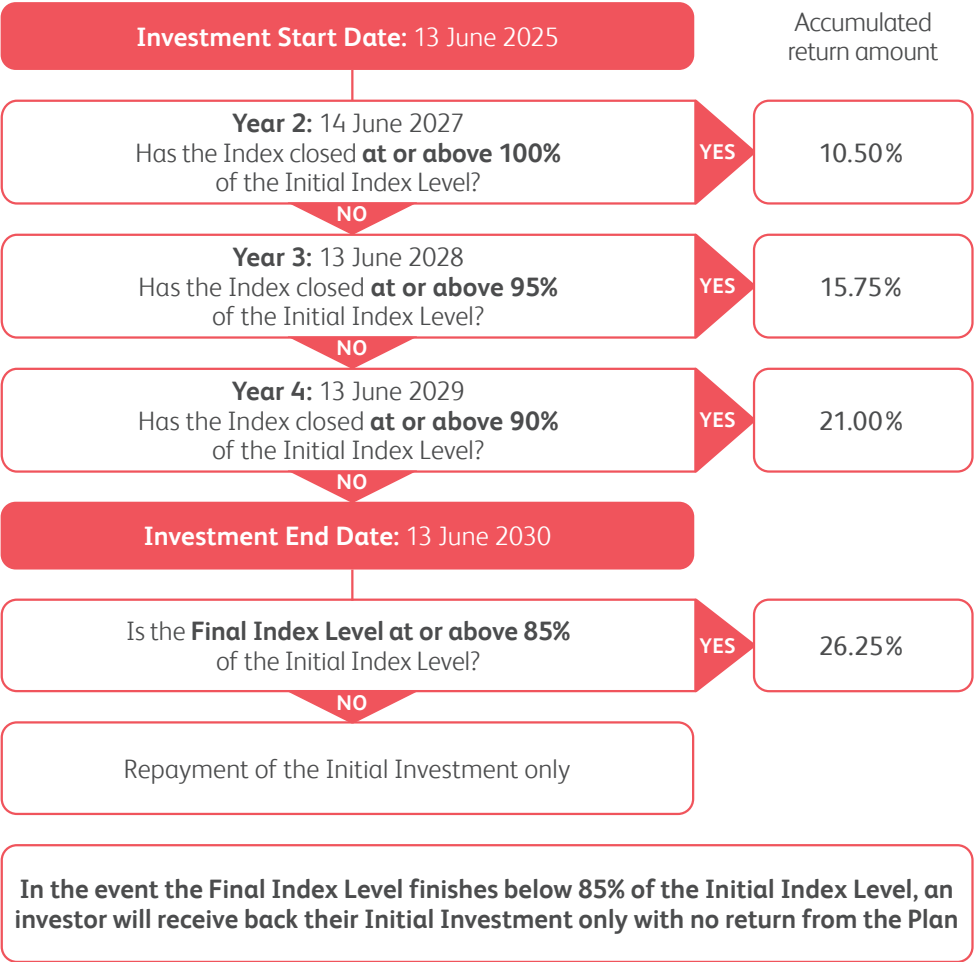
Investment Start Date: 13 June 2025

Accumulated return amount

Year 2: 14 June 2027
Has the Index closed at or above 100% of the Initial Index Level?

YES

10.50%

NO

Year 3: 13 June 2028
Has the Index closed at or above 95% of the Initial Index Level?

YES

15.75%

NO

Year 4: 13 June 2029
Has the Index closed at or above 90% of the Initial Index Level?

YES

21.00%

NO

Investment End Date: 13 June 2030

Is the Final Index Level at or above 85% of the Initial Index Level?

YES

26.25%

NO

Repayment of the Initial Investment only

In the event the Final Index Level finishes below 85% of the Initial Index Level, an investor will receive back their Initial Investment only with no return from the Plan